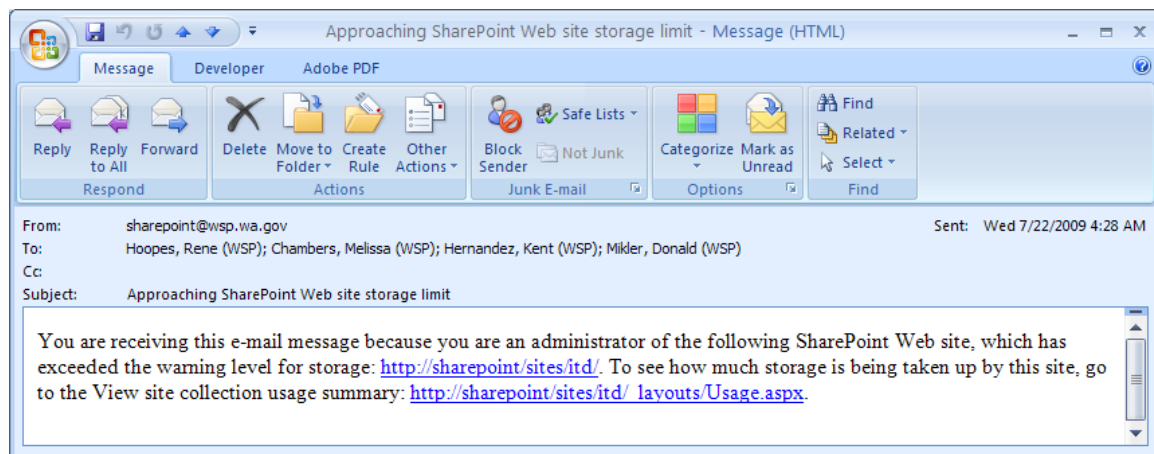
Approaching SharePoint Web site storage limit - Message (HTML)

Message Developer Adobe PDF

Reply
Reply to All
Forward
Respond

Delete
Move to Folder
Create Rule
Other Actions
Actions

Block Sender
Safe Lists
Not Junk
Junk E-mail

Categorize
Mark as Unread
Options

Find
Related
Select
Find

From: sharepoint@wsp.wa.gov
Sent: Wed 7/22/2009 4:28 AM
To: Hoopes, Rene (WSP); Chambers, Melissa (WSP); Hernandez, Kent (WSP); Mikler, Donald (WSP)
Cc:
Subject: Approaching SharePoint Web site storage limit

You are receiving this e-mail message because you are an administrator of the following SharePoint Web site, which has exceeded the warning level for storage: http://sharepoint/sites/itd/. To see how much storage is being taken up by this site, go to the View site collection usage summary: http://sharepoint/sites/itd/_layouts/Usage.aspx.